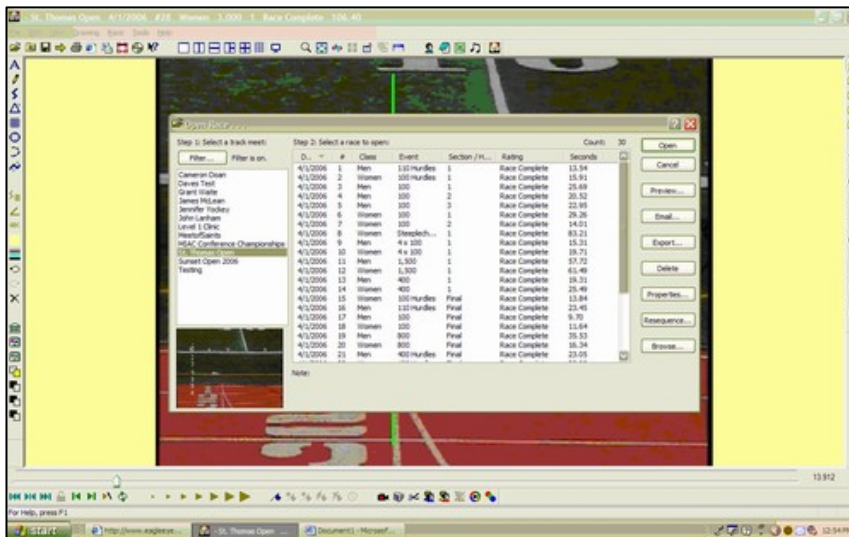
St. Thomas Open 4/1/2006 #28 Women 3,000 1 Race Complete 106.40

Open Race

Step 1: Select a track meet:

Filter...

Filter is on.

Cameron Doan
Daves Test
Grant Waite
James McLean
Jennifer Yockey
John Lanham
Level 1 Clinic
Meet of Saints
MIAC Conference Championships
St. Thomas Open
Sunset Open 2006
Testing

Step 2: Select a race to open:

Count: 30

| D... | # | Class | Event | Section / H... | Rating | Seconds |
|---|---|---|---|---|---|---|
| 4/1/2006 | 1 | Men | 110 Hurdles | 1 | Race Complete | 13.54 |
| 4/1/2006 | 2 | Women | 100 Hurdles | 1 | Race Complete | 15.91 |
| 4/1/2006 | 3 | Men | 100 | 1 | Race Complete | 25.69 |
| 4/1/2006 | 4 | Men | 100 | 2 | Race Complete | 20.52 |
| 4/1/2006 | 5 | Men | 100 | 3 | Race Complete | 22.95 |
| 4/1/2006 | 6 | Women | 100 | 1 | Race Complete | 29.26 |
| 4/1/2006 | 7 | Women | 100 | 2 | Race Complete | 14.01 |
| 4/1/2006 | 8 | Women | Steeplech... | 1 | Race Complete | 83.21 |
| 4/1/2006 | 9 | Men | 4 x 100 | 1 | Race Complete | 15.31 |
| 4/1/2006 | 10 | Women | 4 x 100 | 1 | Race Complete | 19.71 |
| 4/1/2006 | 11 | Men | 1,500 | 1 | Race Complete | 57.72 |
| 4/1/2006 | 12 | Women | 1,500 | 1 | Race Complete | 61.49 |
| 4/1/2006 | 13 | Men | 400 | 1 | Race Complete | 19.31 |
| 4/1/2006 | 14 | Women | 400 | 1 | Race Complete | 25.49 |
| 4/1/2006 | 15 | Women | 100 Hurdles | Final | Race Complete | 13.84 |
| 4/1/2006 | 16 | Men | 110 Hurdles | Final | Race Complete | 23.45 |
| 4/1/2006 | 17 | Men | 100 | Final | Race Complete | 9.70 |
| 4/1/2006 | 18 | Women | 100 | Final | Race Complete | 11.64 |
| 4/1/2006 | 19 | Men | 800 | Final | Race Complete | 35.53 |
| 4/1/2006 | 20 | Women | 800 | Final | Race Complete | 16.34 |
| 4/1/2006 | 21 | Men | 400 Hurdles | Final | Race Complete | 23.05 |

Note:

Open
Cancel
Preview...
Email...
Export...
Delete
Properties...
Resequence...
Browse...

13.912

For Help, press F1

start
http://www.eaglleye...
St. Thomas Open ...
Document1 - Microsof...
12:54 PM